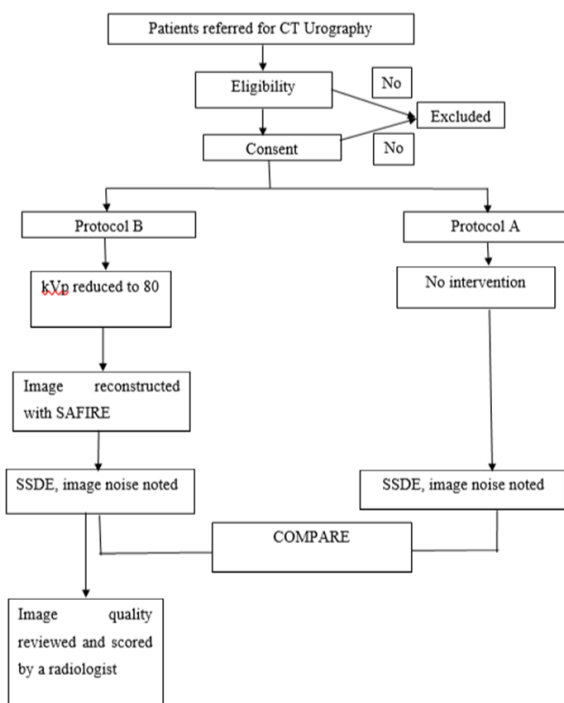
Patients referred for CT Urography

Eligibility

No

Excluded

Consent

No

Protocol B

Protocol A

kVp reduced to 80

No intervention

Image reconstructed with SAFIRE

SSDE, image noise noted

SSDE, image noise noted

COMPARE

Image quality reviewed and scored by a radiologist